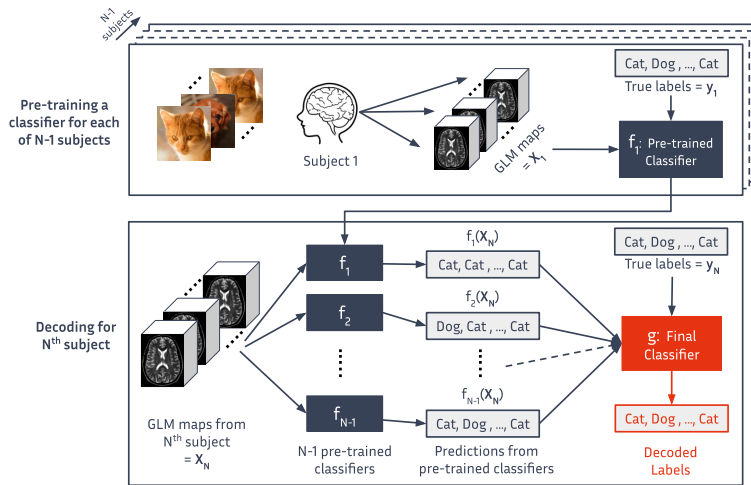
N-1 subjects

Pre-training a classifier for each of N-1 subjects

Subject 1

GLM maps $= \mathbf{X}_1$

Cat, Dog , ..., Cat

True labels = $\mathbf{y}_1$

$f_1$: Pre-trained Classifier

Decoding for $N^{th}$ subject

GLM maps from $N^{th}$ subject $= \mathbf{X}_N$

$f_1$

$f_2$

$f_{N-1}$

N-1 pre-trained classifiers

$f_1(\mathbf{X}_N)$

Cat, Cat , ..., Cat

$f_2(\mathbf{X}_N)$

Dog, Cat , ..., Cat

$f_{N-1}(\mathbf{X}_N)$

Cat, Dog , ..., Cat

Predictions from pre-trained classifiers

Cat, Dog , ..., Cat

True labels = $\mathbf{y}_N$

g: Final Classifier

Cat, Dog , ..., Cat

Decoded Labels